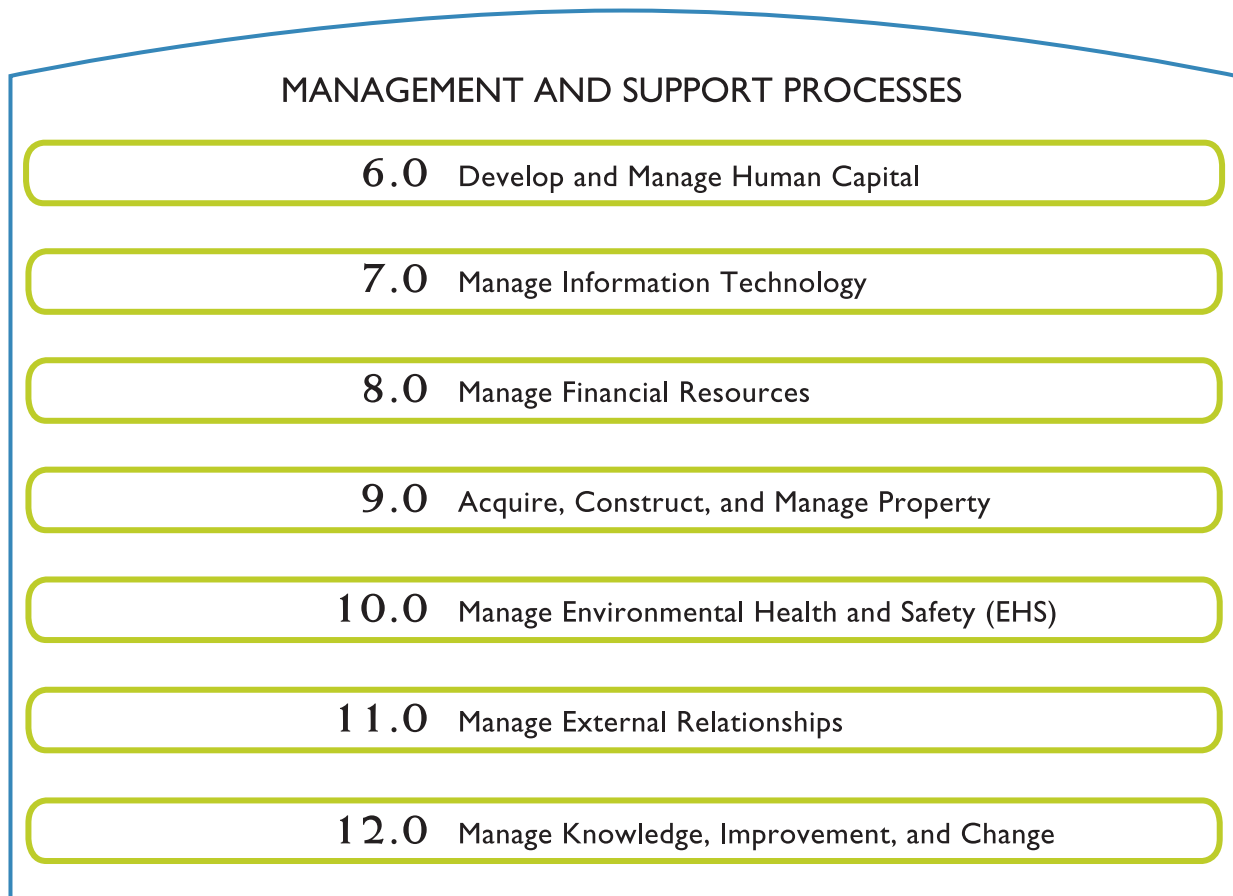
MANAGEMENT AND SUPPORT PROCESSES

6.0 Develop and Manage Human Capital

7.0 Manage Information Technology

8.0 Manage Financial Resources

9.0 Acquire, Construct, and Manage Property

10.0 Manage Environmental Health and Safety (EHS)

11.0 Manage External Relationships

12.0 Manage Knowledge, Improvement, and Change